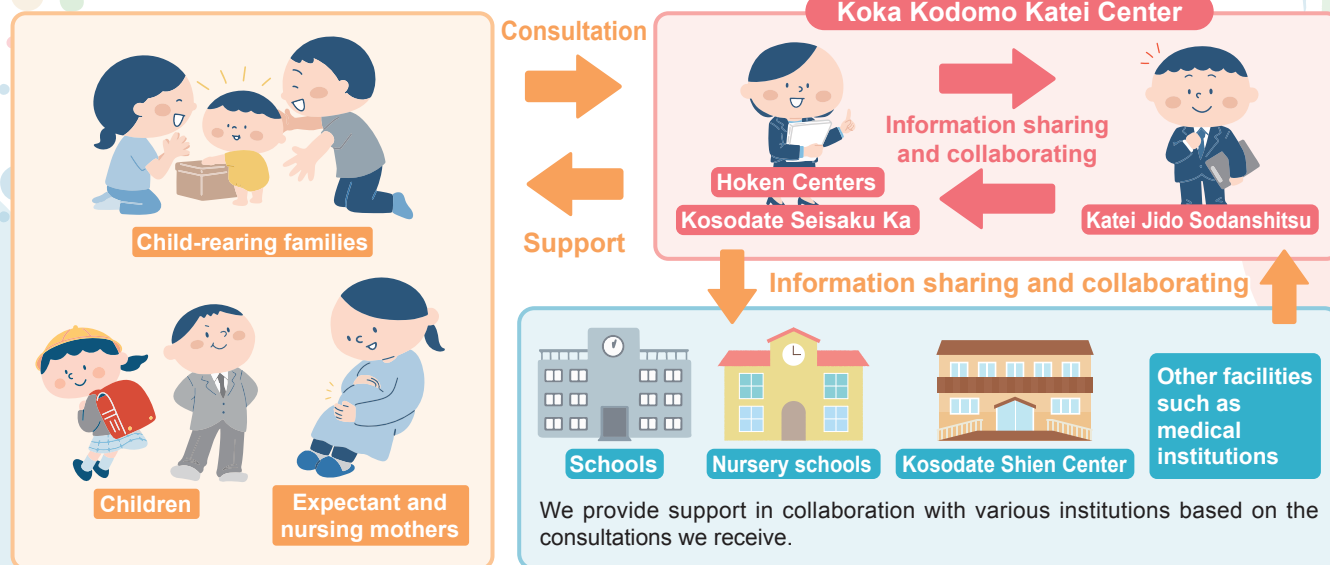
Child-rearing families

Children

Expectant and nursing mothers

Consultation

Support

Koka Kodomo Katei Center

Information sharing and collaborating

Hoken Centers

Kosodate Seisaku Ka

Katei Jido Sodanshitsu

Information sharing and collaborating

Schools

Nursery schools

Kosodate Shien Center

Other facilities such as medical institutions

We provide support in collaboration with various institutions based on the consultations we receive.